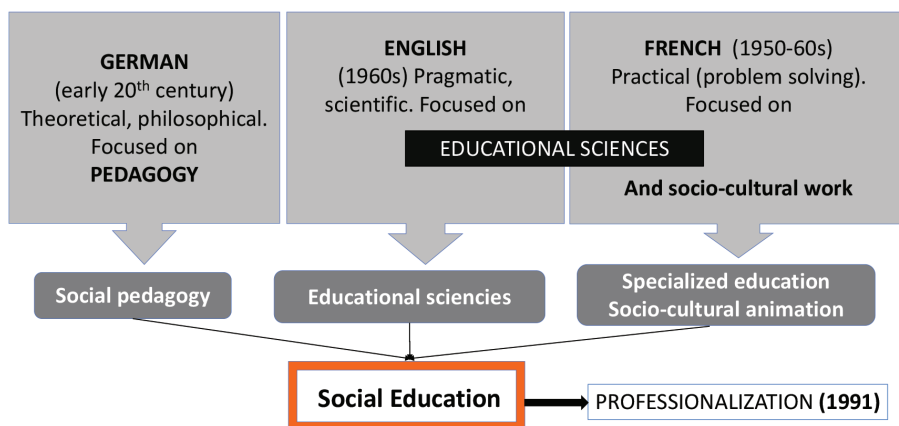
**GERMAN**
(early $20^{th}$ century)
Theoretical, philosophical.
Focused on
**PEDAGOGY**

**ENGLISH**
(1960s) Pragmatic, scientific. Focused on

**FRENCH** (1950-60s)
Practical (problem solving).
Focused on

EDUCATIONAL SCIENCES

**And socio-cultural work**

Social pedagogy

Educational sciencies

Specialized education
Socio-cultural animation

**Social Education**

PROFESSIONALIZATION **(1991)**